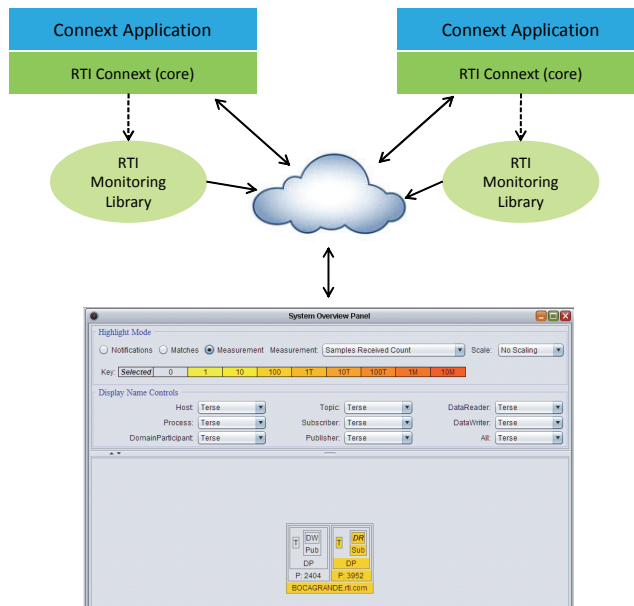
Connext Application

RTI Connext (core)

RTI Monitoring Library

Connext Application

RTI Connext (core)

RTI Monitoring Library

System Overview Panel

Highlight Mode

Notifications Matches Measurement Measurement: Samples Received Count Scale: No Scaling

| Key: | Selected | 0 | 1 | 10 | 100 | 1T | 10T | 100T | 1M | 10M |
|---|---|---|---|---|---|---|---|---|---|---|

Display Name Controls

Host: Terse Topic: Terse DataReader: Terse

Process: Terse Subscriber: Terse DataWriter: Terse

DomainParticipant: Terse Publisher: Terse All: Terse

T DW Pub DP P: 2404

T DR Sub DP P: 3952

BOCAGRANDE.rti.com